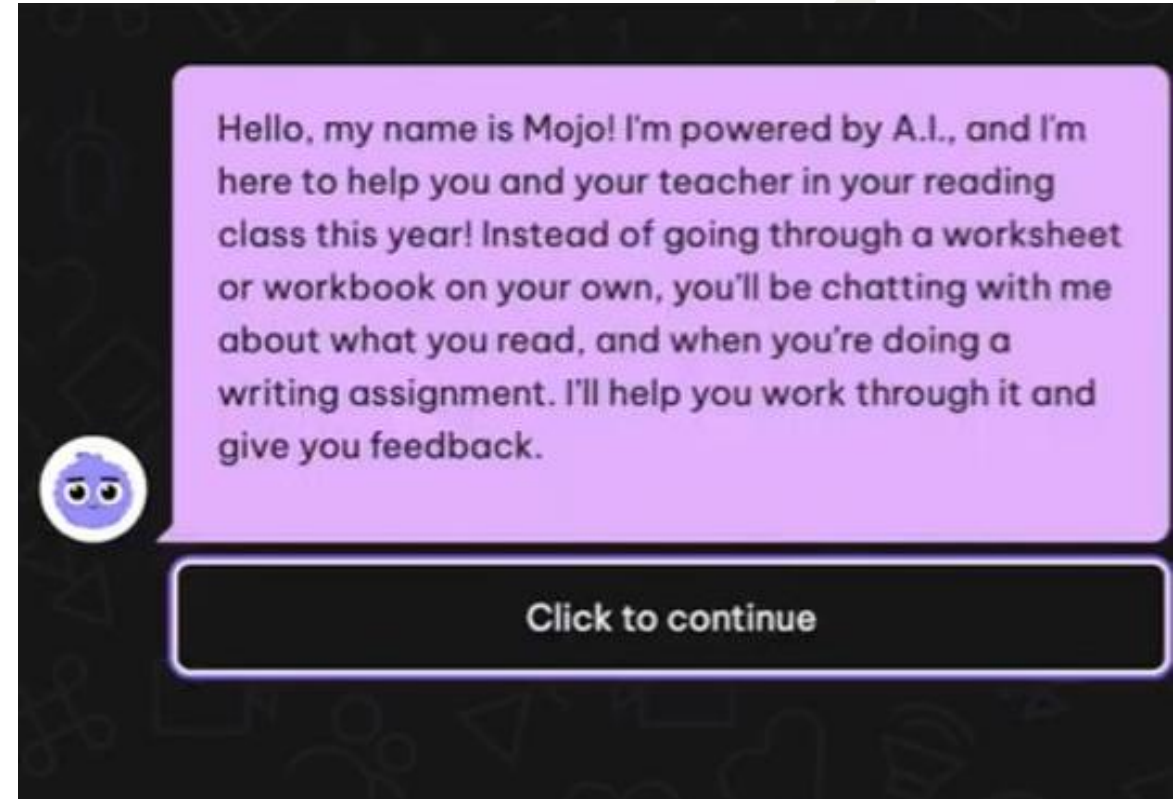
Hello, my name is Mojo! I'm powered by A.I., and I'm here to help you and your teacher in your reading class this year! Instead of going through a worksheet or workbook on your own, you'll be chatting with me about what you read, and when you're doing a writing assignment. I'll help you work through it and give you feedback.

Click to continue